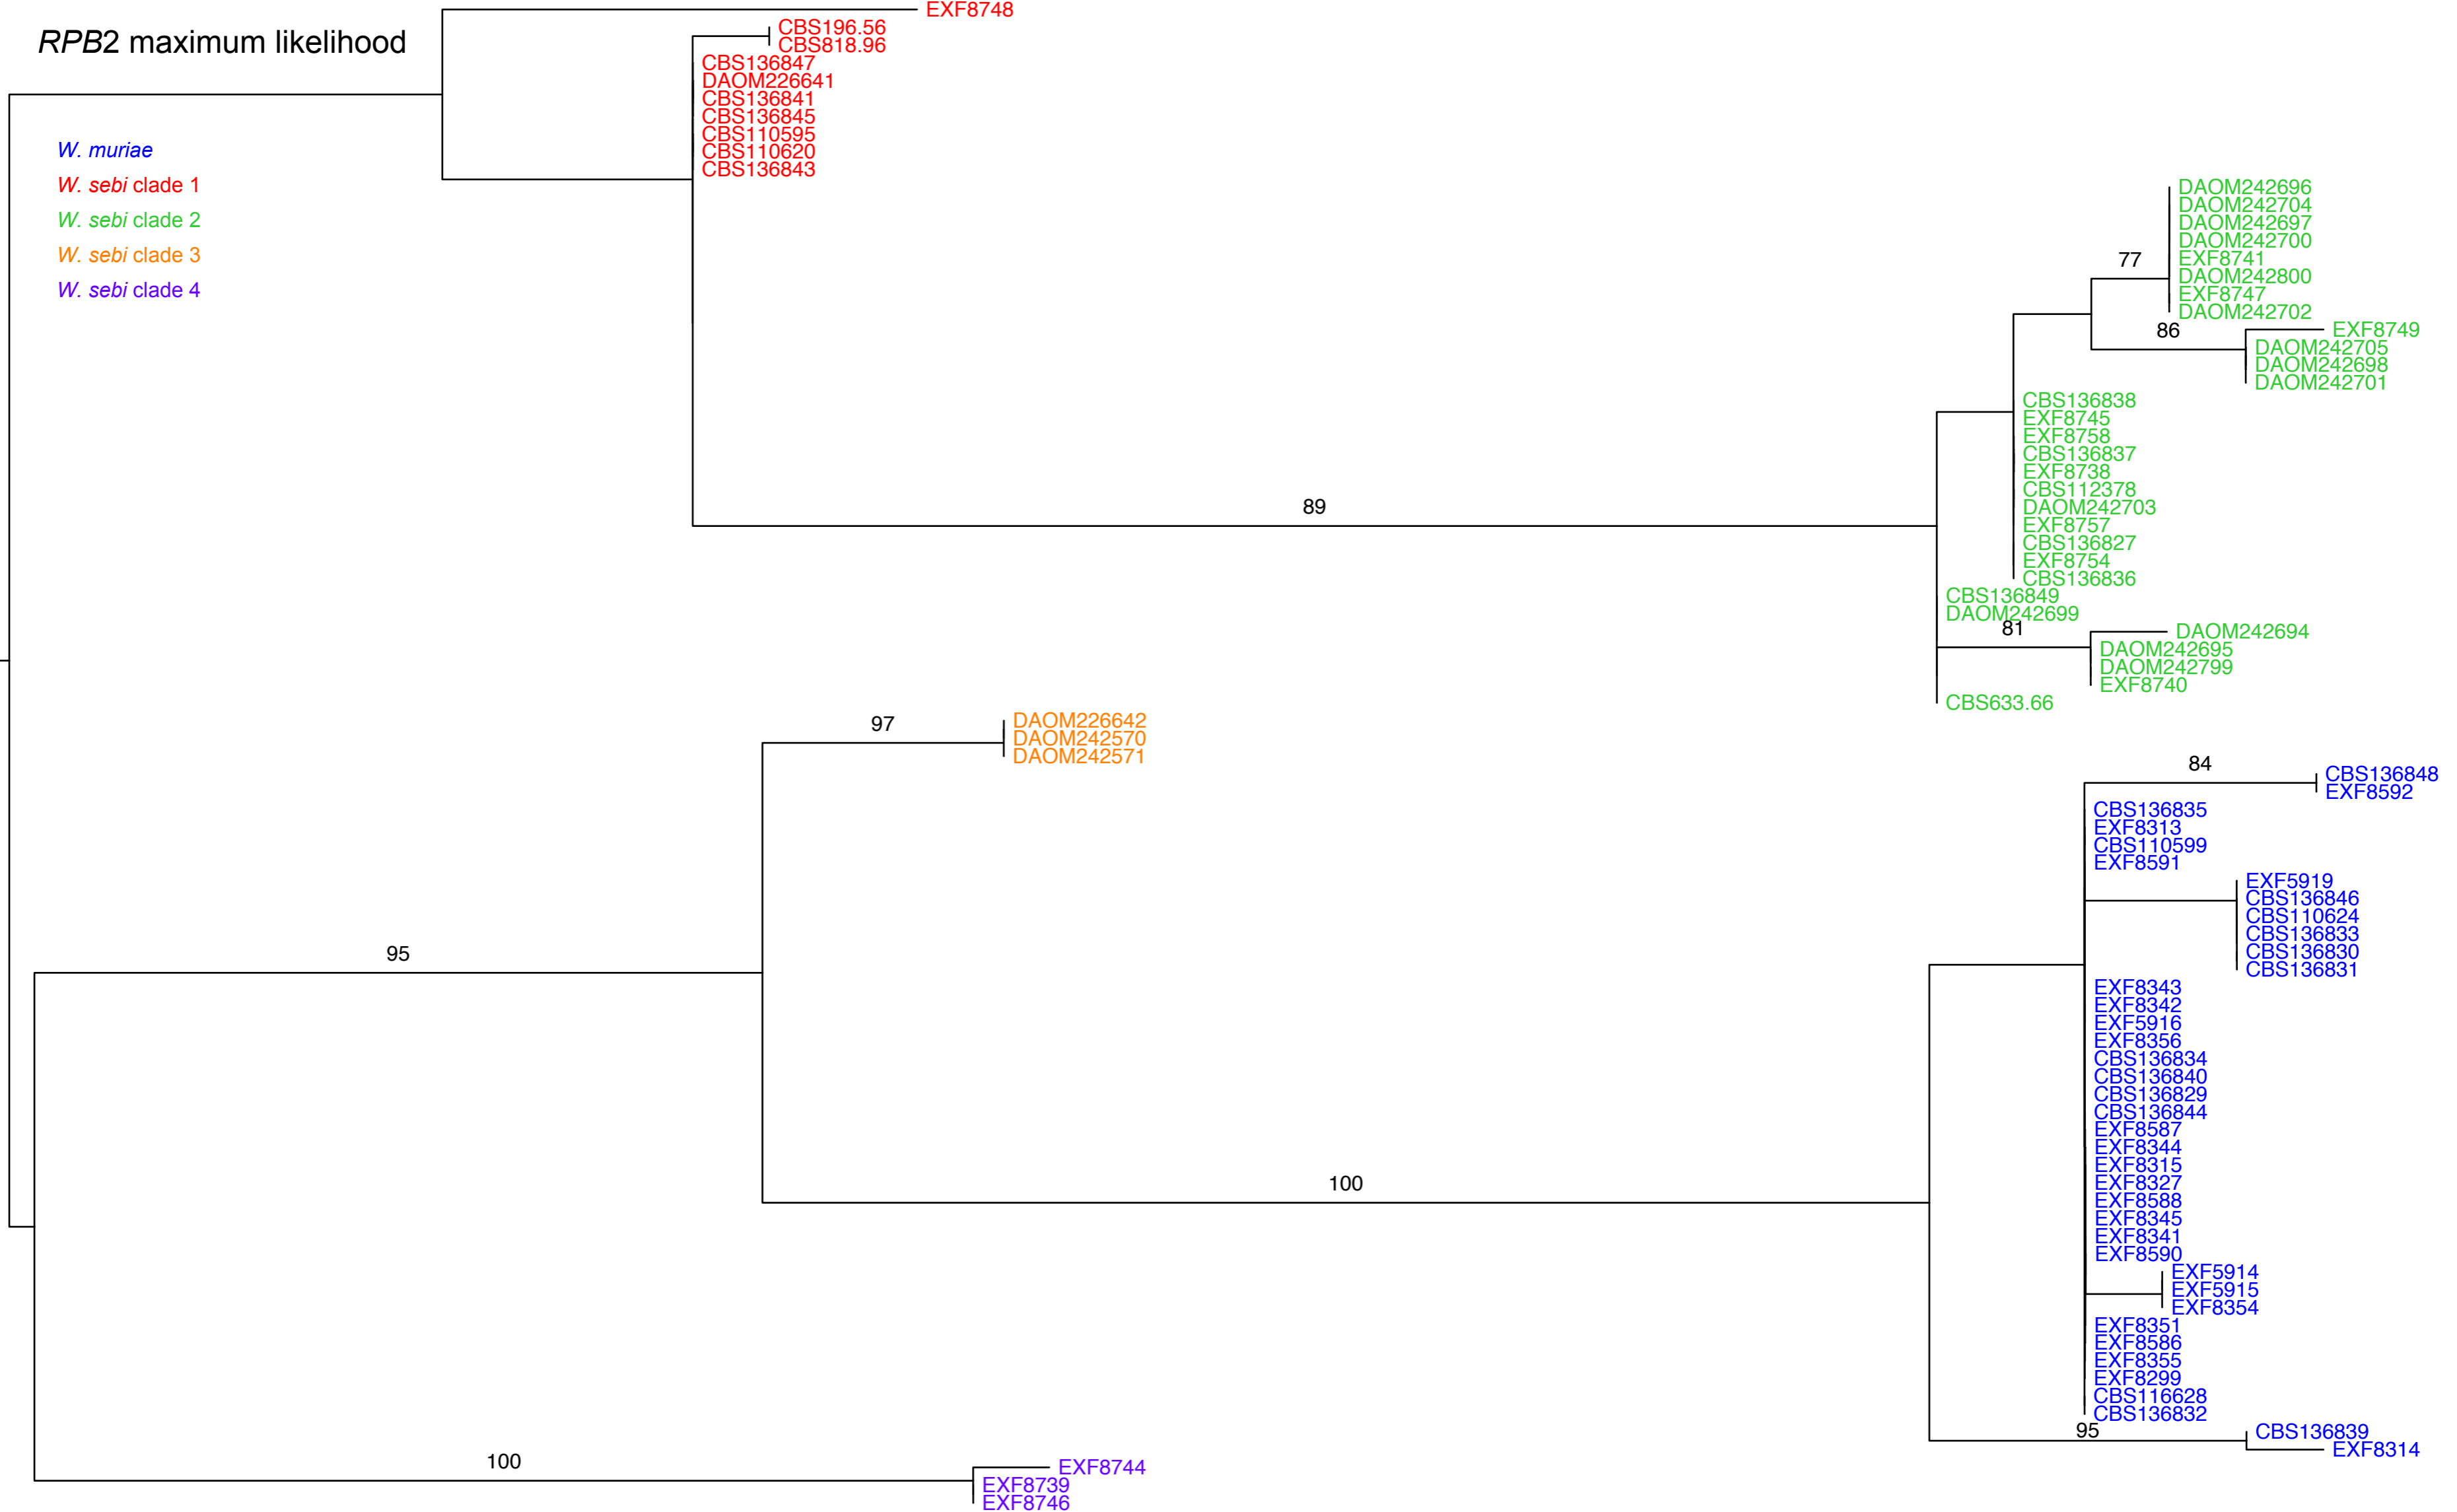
*RPB*2 maximum likelihood

*W. muriae*
*W. sebi* clade 1
*W. sebi* clade 2
*W. sebi* clade 3
*W. sebi* clade 4

EXF8748
CBS196.56
CBS818.96
CBS136847
DAOM226641
CBS136841
CBS136845
CBS110595
CBS110620
CBS136843

DAOM242696
DAOM242704
DAOM242697
DAOM242700
EXF8741
DAOM242800
EXF8747
DAOM242702
77
86
EXF8749
DAOM242705
DAOM242698
DAOM242701
CBS136838
EXF8745
EXF8758
CBS136837
EXF8738
CBS112378
DAOM242703
EXF8757
CBS136827
EXF8754
CBS136836
89
CBS136849
DAOM242699
81
DAOM242694
DAOM242695
DAOM242799
EXF8740
CBS633.66

97
DAOM226642
DAOM242570
DAOM242571

84
CBS136848
EXF8592
CBS136835
EXF8313
CBS110599
EXF8591
EXF5919
CBS136846
CBS110624
CBS136833
CBS136830
CBS136831
EXF8343
EXF8342
EXF5916
EXF8356
CBS136834
CBS136840
CBS136829
CBS136844
EXF8587
EXF8344
EXF8315
EXF8327
EXF8588
EXF8345
EXF8341
EXF8590
EXF5914
EXF5915
EXF8354
EXF8351
EXF8586
EXF8355
EXF8299
CBS116628
CBS136832
95
CBS136839
EXF8314

95
100

100
EXF8744
EXF8739
EXF8746